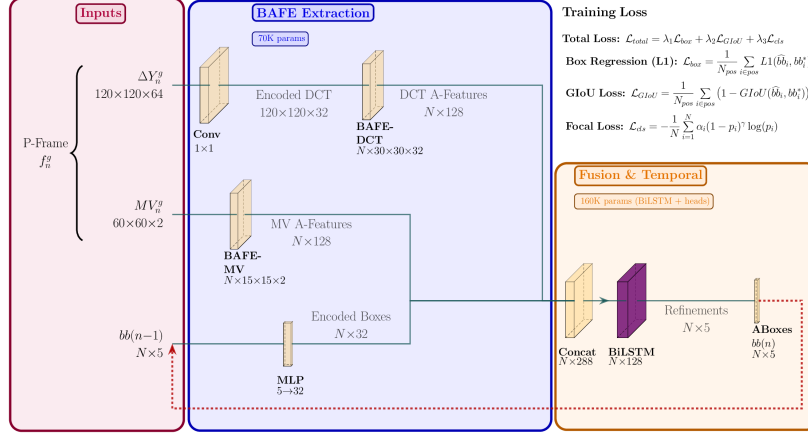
Inputs

BAFE Extraction

70K params

Training Loss

Total Loss: $\mathcal{L}_{total} = \lambda_1 \mathcal{L}_{box} + \lambda_2 \mathcal{L}_{GIoU} + \lambda_3 \mathcal{L}_{cls}$

Box Regression (L1): $\mathcal{L}_{box} = \frac{1}{N_{pos}} \sum_{i \in pos} L1(\hat{bb}_i, bb_i^*)$

GIoU Loss: $\mathcal{L}_{GIoU} = \frac{1}{N_{pos}} \sum_{i \in pos} \left(1 - GIoU(\hat{bb}_i, bb_i^*)\right)$

Focal Loss: $\mathcal{L}_{cls} = -\frac{1}{N} \sum_{i=1}^{N} \alpha_i (1-p_i)^\gamma \log(p_i)$

$\Delta Y_n^g$
$120 \times 120 \times 64$

P-Frame
$f_n^g$

Conv
$1 \times 1$

Encoded DCT
$120 \times 120 \times 32$

BAFE-DCT
$N \times 30 \times 30 \times 32$

DCT A-Features
$N \times 128$

$MV_n^g$
$60 \times 60 \times 2$

BAFE-MV
$N \times 15 \times 15 \times 2$

MV A-Features
$N \times 128$

Fusion & Temporal

160K params (BiLSTM + heads)

$bb(n-1)$
$N \times 5$

Encoded Boxes
$N \times 32$

MLP
$5 \to 32$

Concat
$N \times 288$

BiLSTM
$N \times 128$

Refinements
$N \times 5$

ABoxes
$bb(n)$
$N \times 5$